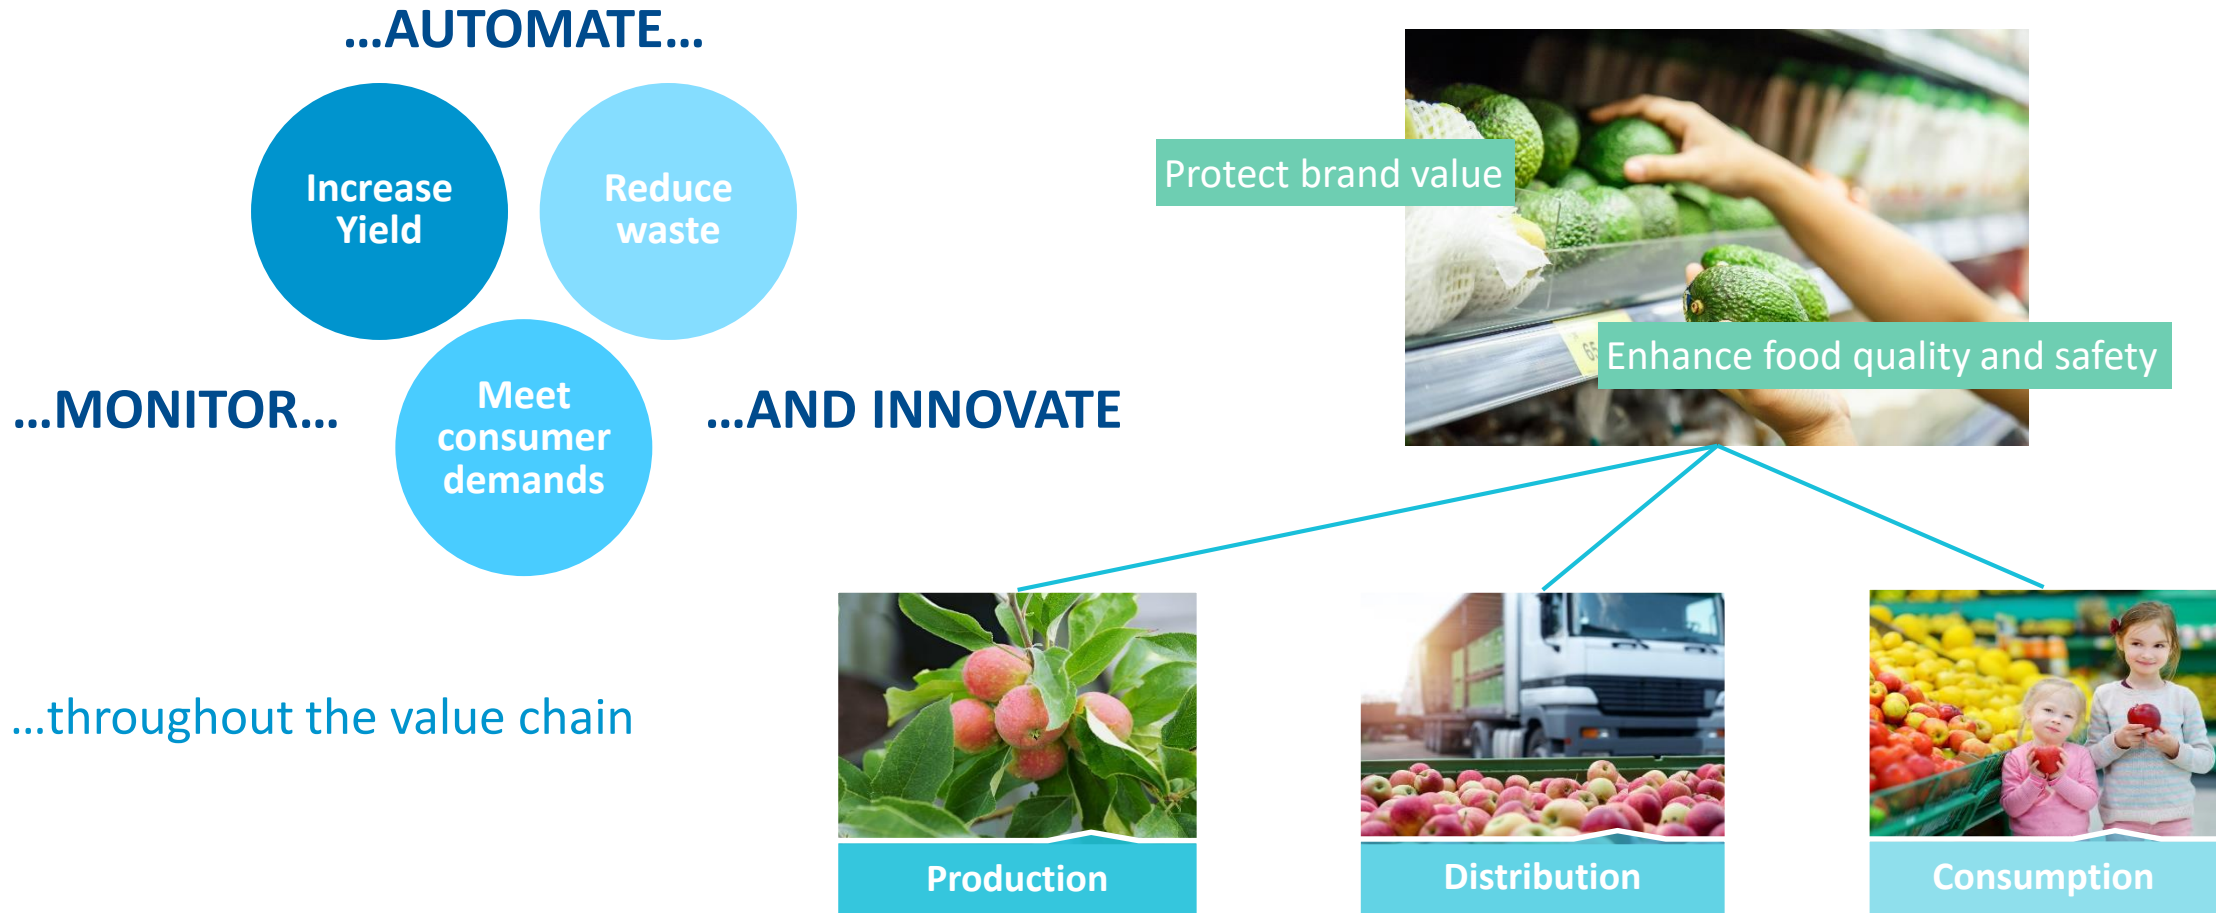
…AUTOMATE…

Increase Yield

Reduce waste

…MONITOR…

Meet consumer demands

…AND INNOVATE

Protect brand value

Enhance food quality and safety

…throughout the value chain

Production

Distribution

Consumption